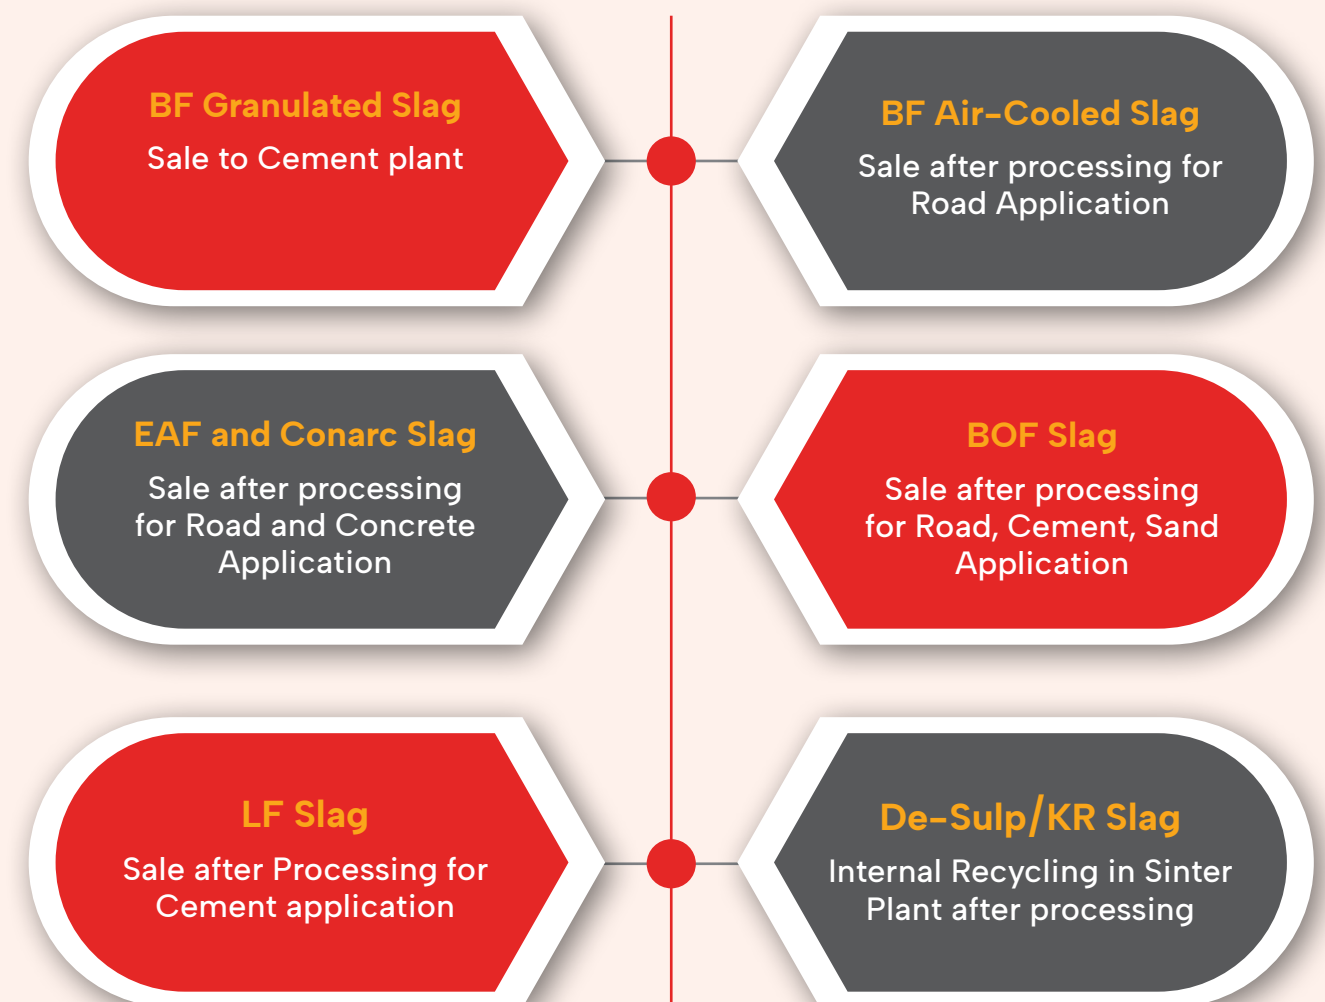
BF Granulated Slag
Sale to Cement plant

BF Air-Cooled Slag
Sale after processing for Road Application

EAF and Conarc Slag
Sale after processing for Road and Concrete Application

BOF Slag
Sale after processing for Road, Cement, Sand Application

LF Slag
Sale after Processing for Cement application

De-Sulp/KR Slag
Internal Recycling in Sinter Plant after processing